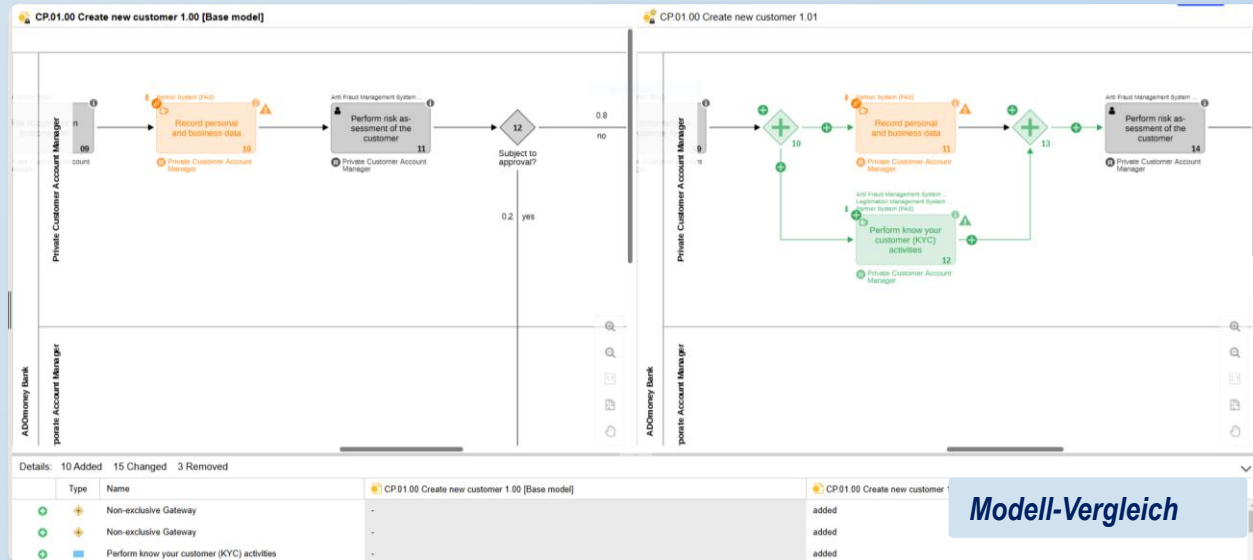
CP.01.00 Create new customer 1.00 [Base model]

CP.01.00 Create new customer 1.01

Partner System (PAS)

Record personal and business data

10

Private Customer Account Manager

Anti Fraud Management System ...

Perform risk assessment of the customer

11

Private Customer Account Manager

12

Subject to approval?

0.8

no

0.2

yes

09

Private Customer Account Manager

Corporate Account Manager

ADOmoney Bank

10

Partner System (PAS)

Record personal and business data

11

Private Customer Account Manager

13

Anti Fraud Management System ...

Perform risk assessment of the customer

14

Private Customer Account Manager

Anti Fraud Management System ...
Legitimation Management System ...
Partner System (PAS)

Perform know your customer (KYC) activities

12

Private Customer Account Manager

Private Customer Account Manager

Corporate Account Manager

ADOmoney Bank

Details: 10 Added 15 Changed 3 Removed

| | Type | Name | CP.01.00 Create new customer 1.00 [Base model] | CP.01.00 Create new customer 1 |
|---|---|---|---|---|
| | | Non-exclusive Gateway | - | added |
| | | Non-exclusive Gateway | - | added |
| | | Perform know your customer (KYC) activities | - | added |

Modell-Vergleich